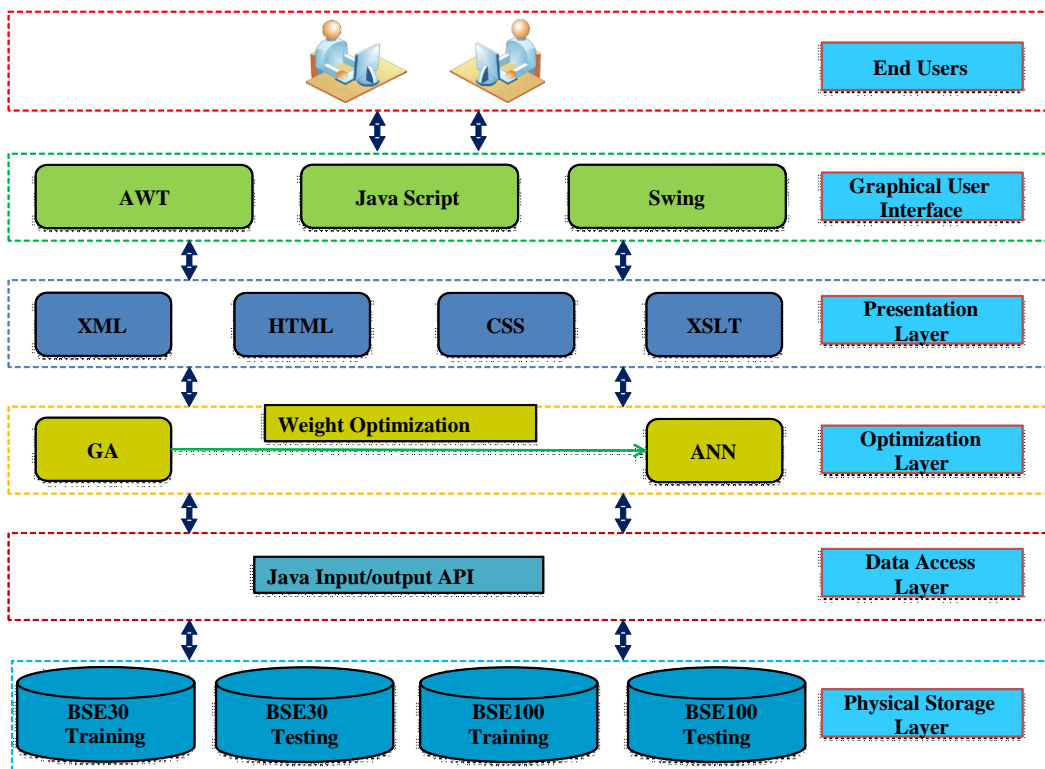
End Users

AWT

Java Script

Swing

Graphical User Interface

XML

HTML

CSS

XSLT

Presentation Layer

Weight Optimization

GA

ANN

Optimization Layer

Java Input/output API

Data Access Layer

BSE30 Training

BSE30 Testing

BSE100 Training

BSE100 Testing

Physical Storage Layer